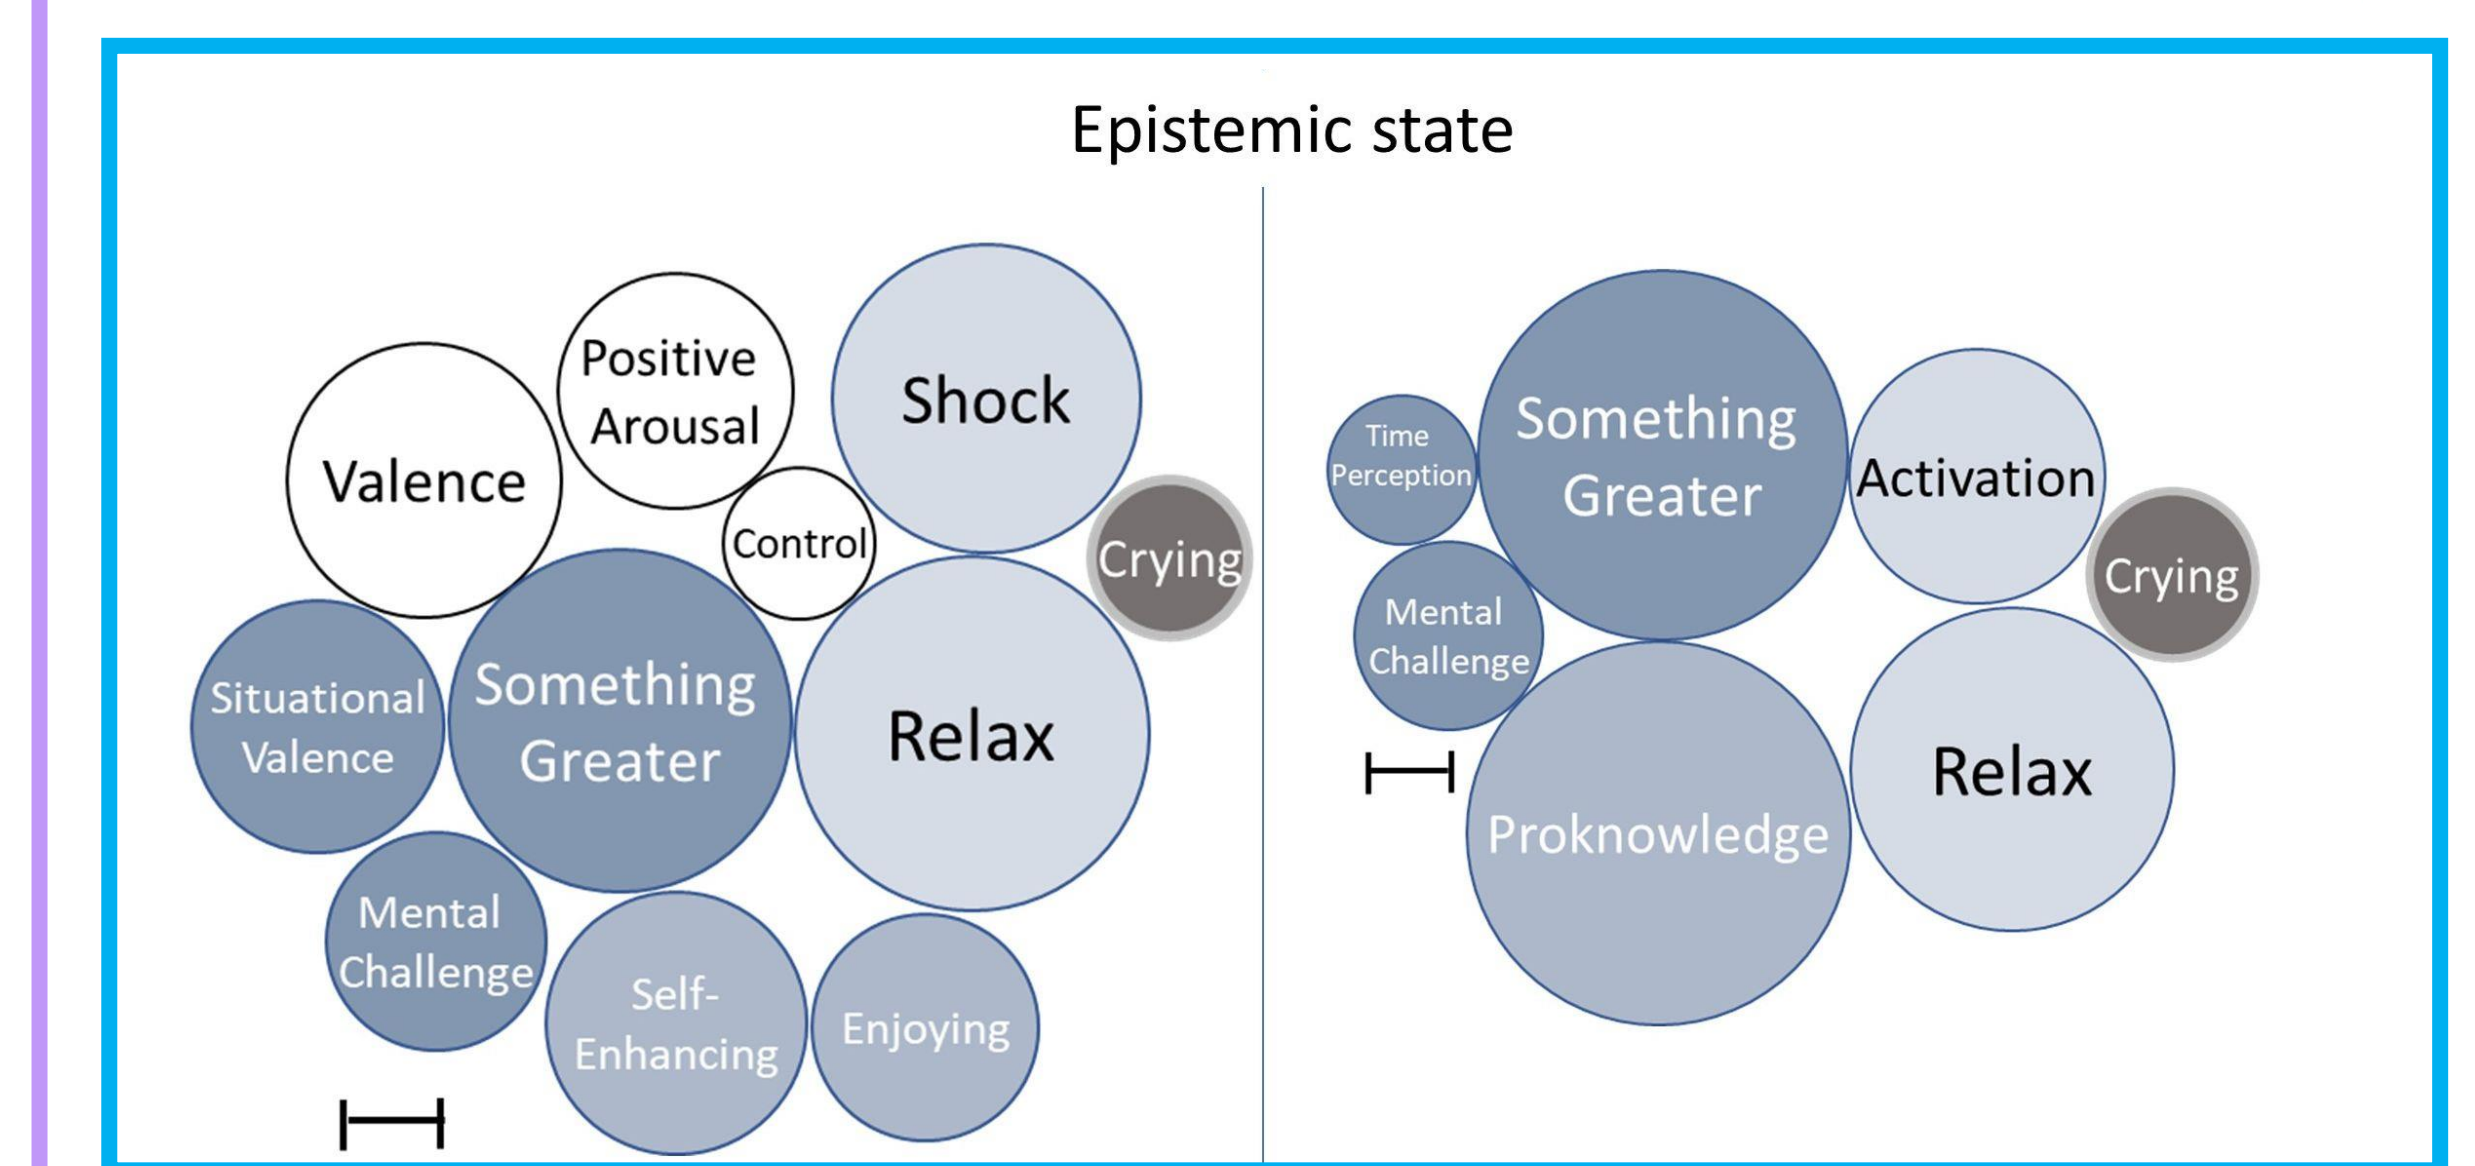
Epistemic state

Positive Arousal

Valence

Control

Shock

Crying

Situational Valence

Something Greater

Relax

Mental Challenge

Self-Enhancing

Enjoying

Time Perception

Something Greater

Activation

Crying

Mental Challenge

Proknowledge

Relax